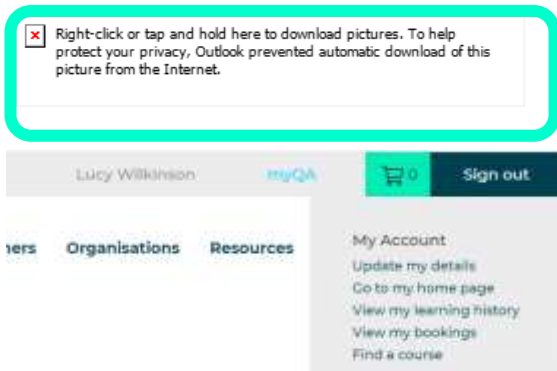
Right-click or tap and hold here to download pictures. To help protect your privacy, Outlook prevented automatic download of this picture from the Internet.

Lucy Wilkinson

myQA

0

Sign out

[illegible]ners

Organisations

Resources

My Account

Update my details

Go to my home page

View my learning history

View my bookings

Find a course